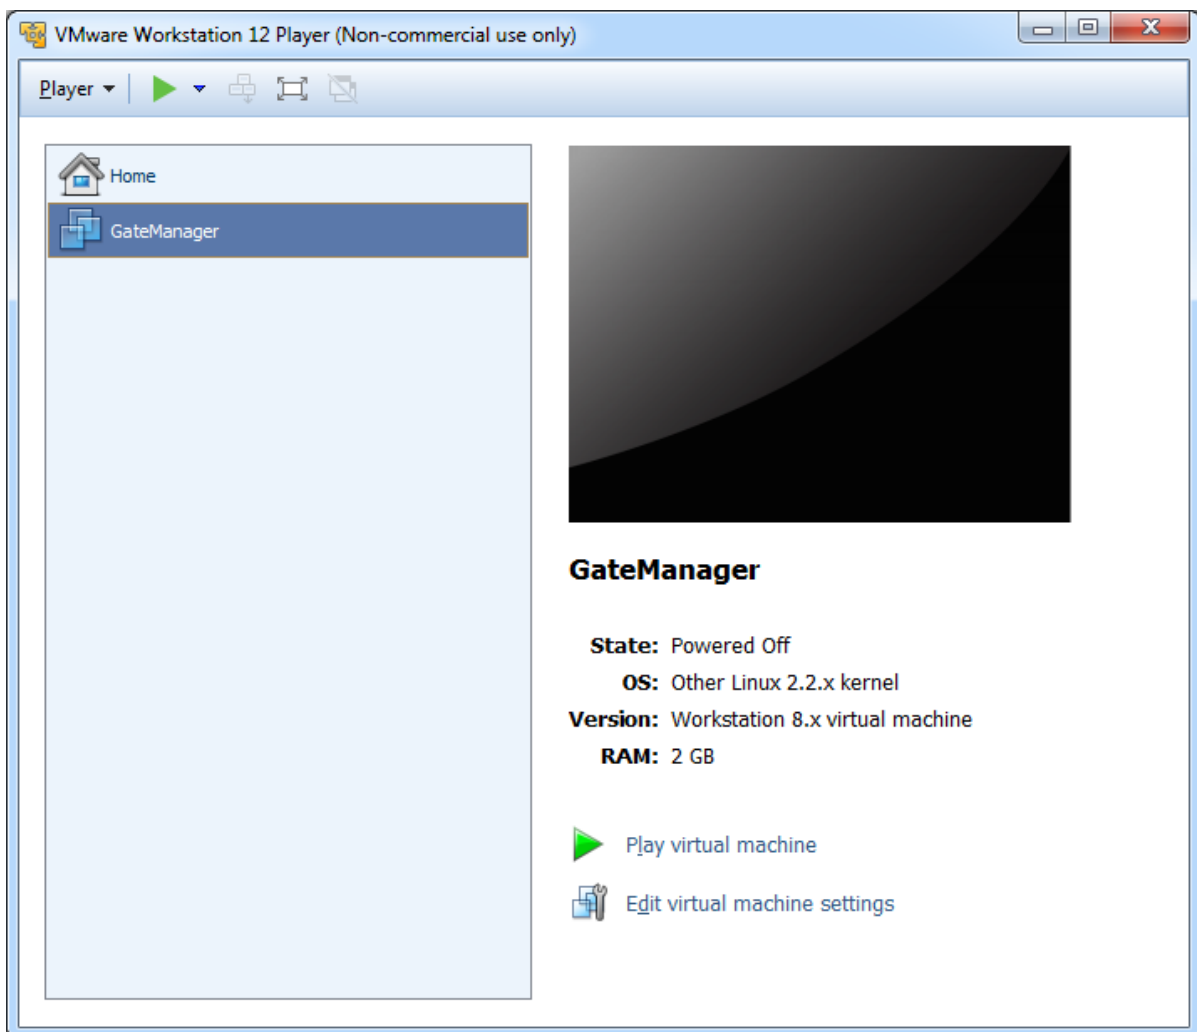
VMware Workstation 12 Player (Non-commercial use only)

Player

Home

GateManager

GateManager

State: Powered Off
OS: Other Linux 2.2.x kernel
Version: Workstation 8.x virtual machine
RAM: 2 GB

Play virtual machine

Edit virtual machine settings